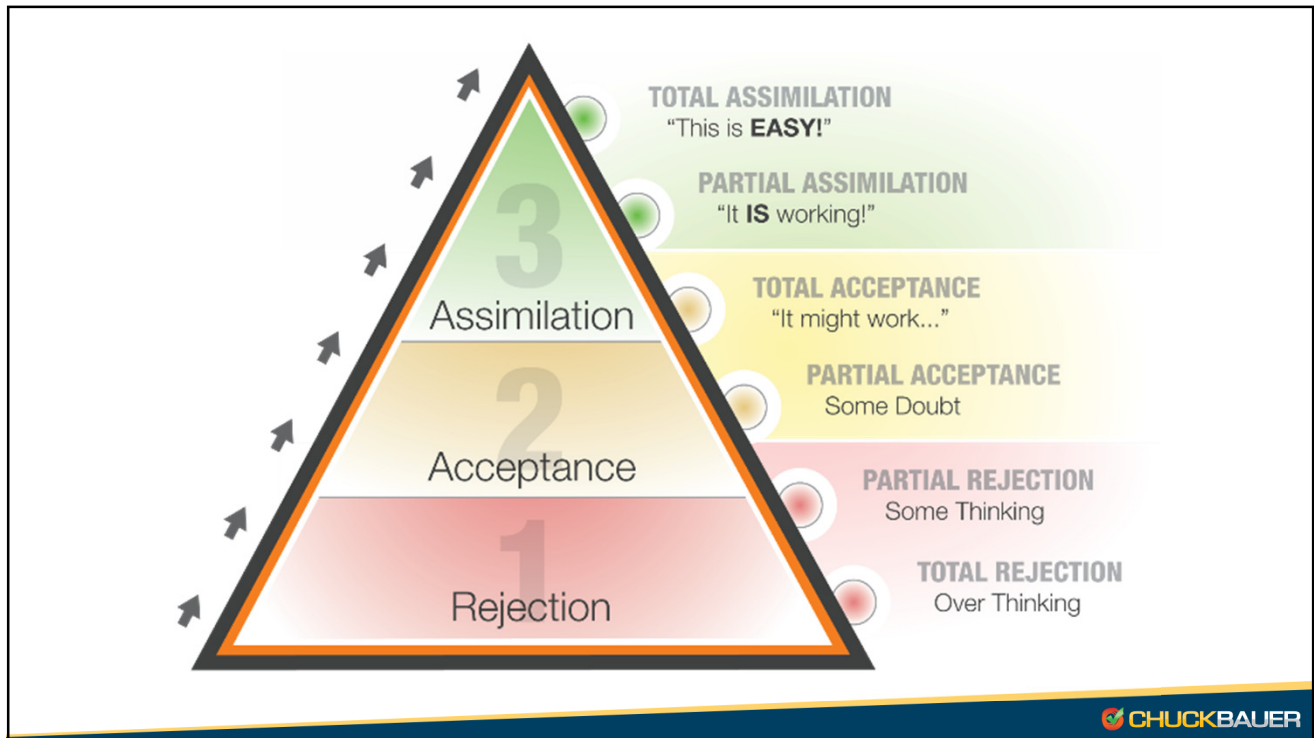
3
Assimilation

2
Acceptance

1
Rejection

TOTAL ASSIMILATION
"This is EASY!"

PARTIAL ASSIMILATION
"It IS working!"

TOTAL ACCEPTANCE
"It might work..."

PARTIAL ACCEPTANCE
Some Doubt

PARTIAL REJECTION
Some Thinking

TOTAL REJECTION
Over Thinking

CHUCKBAUER